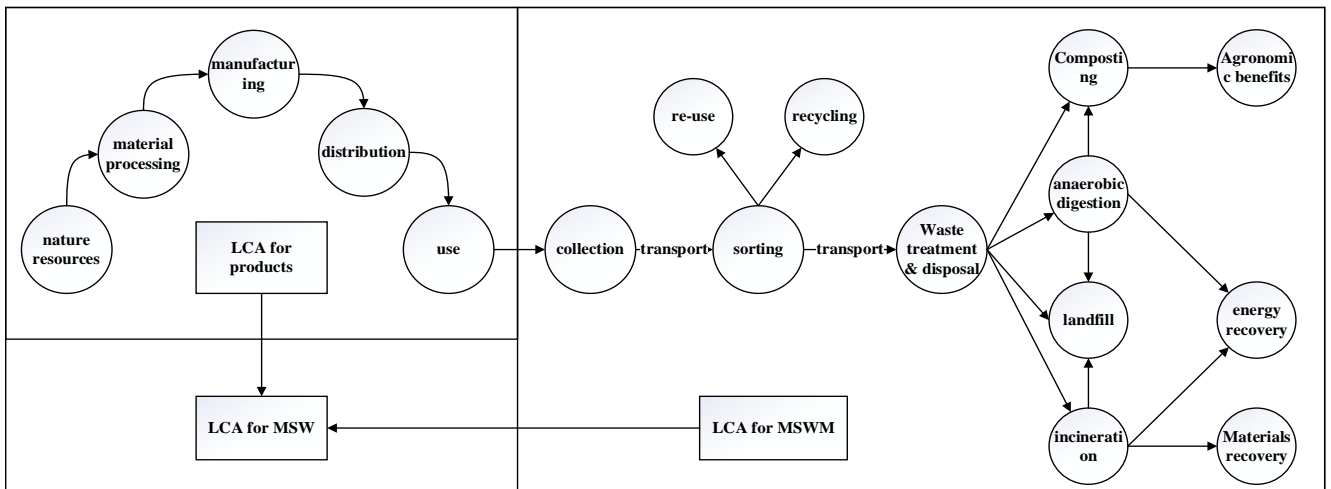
manufacturing

material processing

distribution

nature resources

LCA for products

use

collection

transport

sorting

transport

re-use

recycling

Waste treatment & disposal

Composting

Agronomic benefits

anaerobic digestion

landfill

energy recovery

incineration

Materials recovery

LCA for MSW

LCA for MSWM